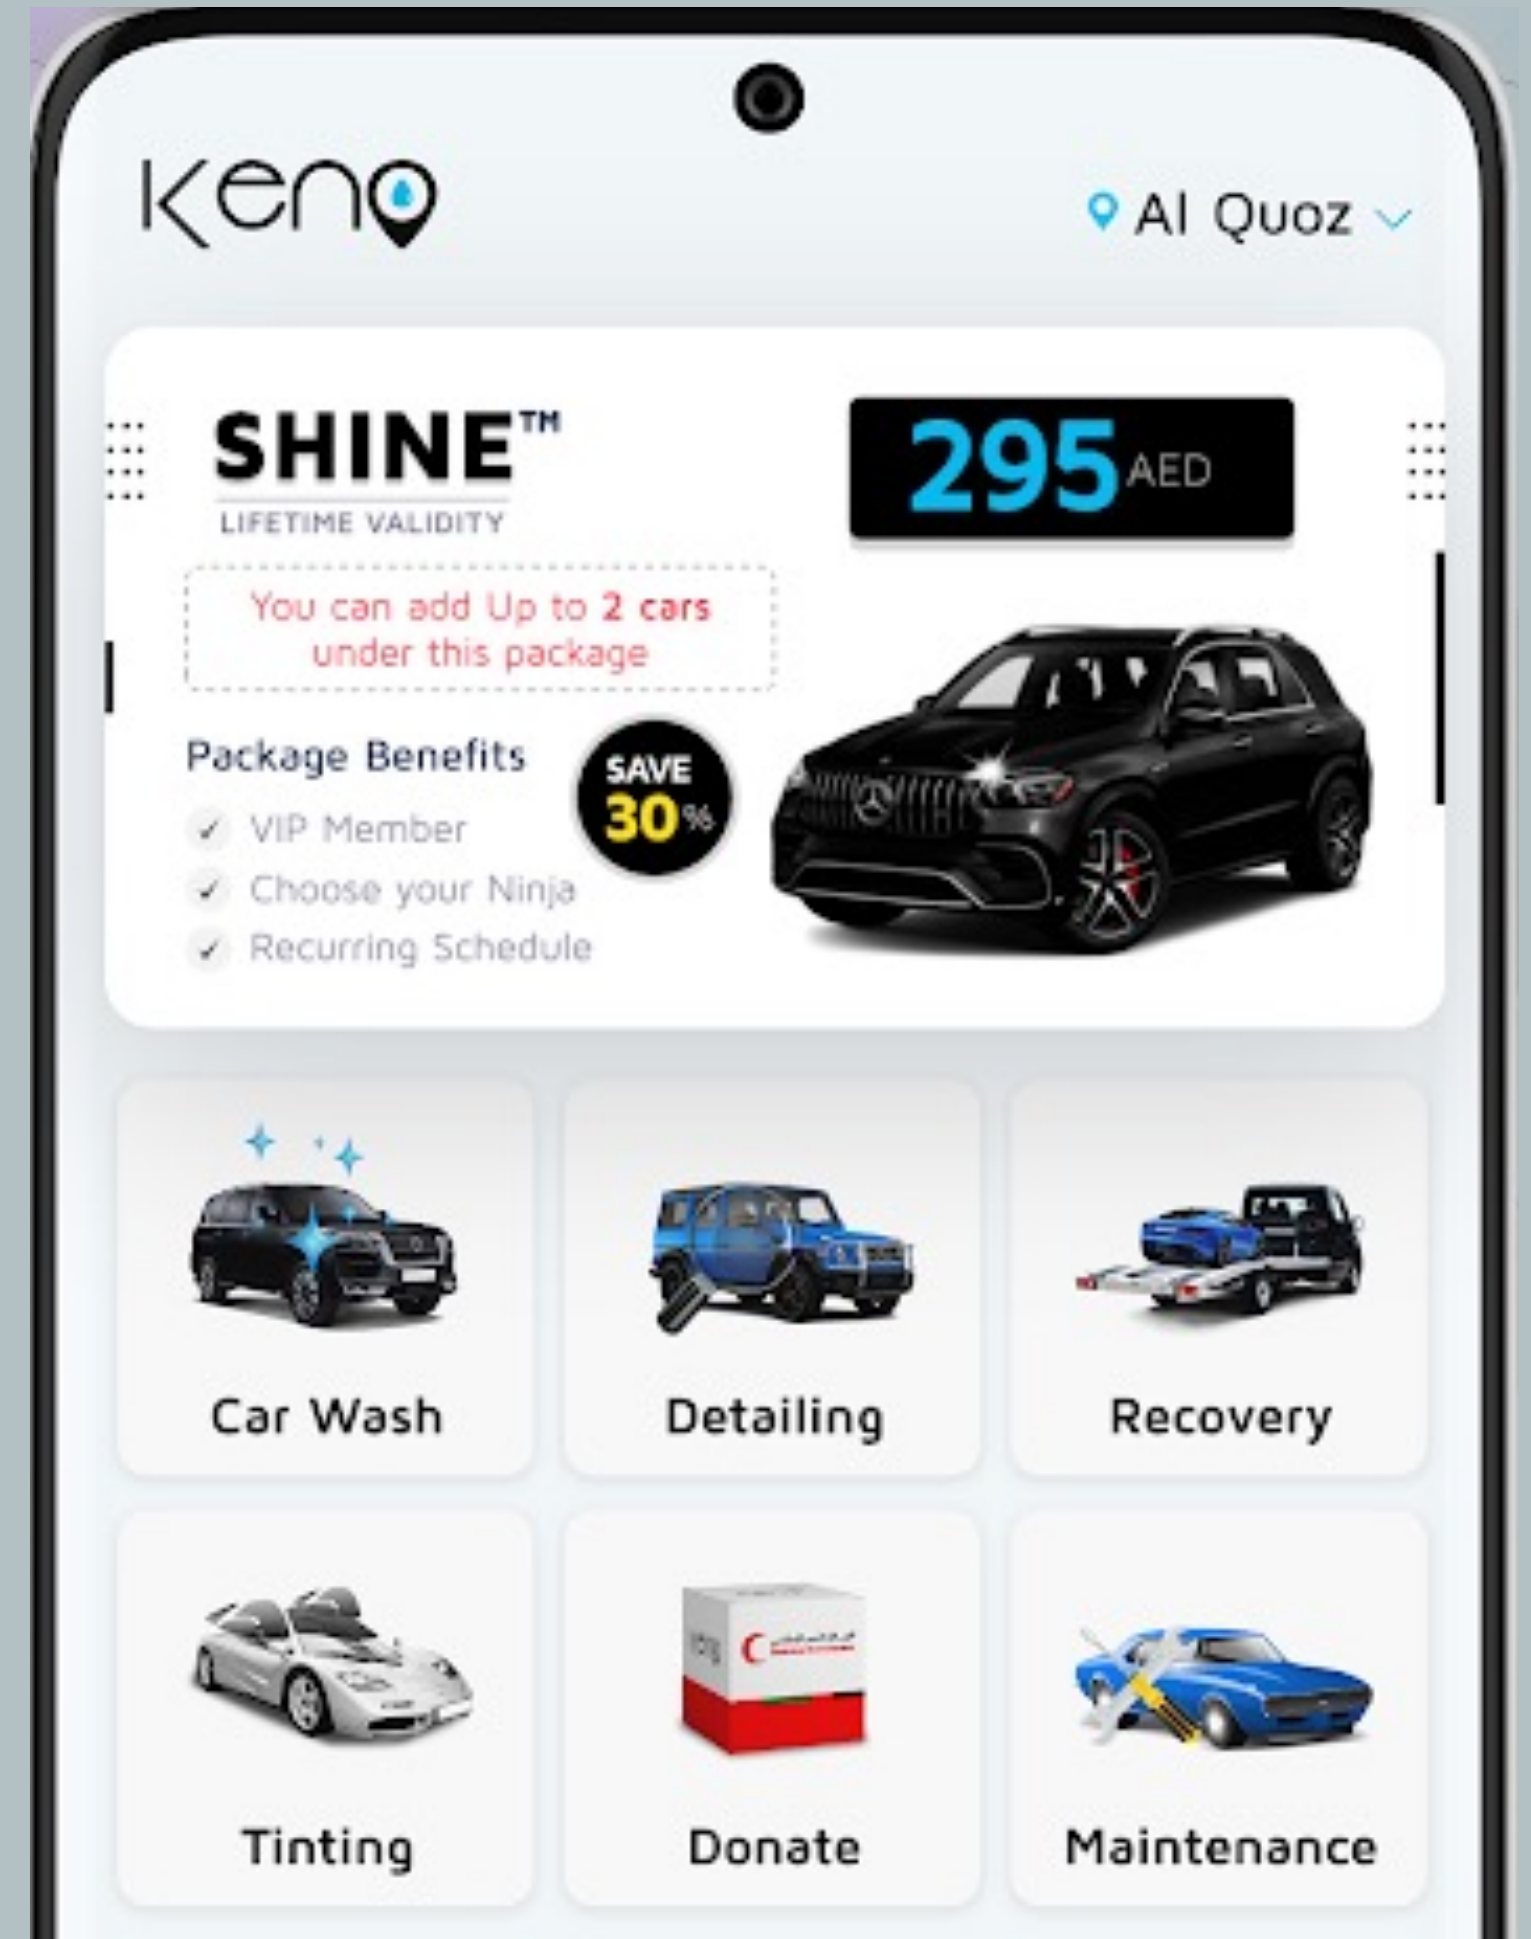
keno

Al Quoz

SHINE™
LIFETIME VALIDITY

295 AED

You can add Up to 2 cars under this package

Package Benefits

SAVE 30%

VIP Member
Choose your Ninja
Recurring Schedule

Car Wash

Detailing

Recovery

Tinting

Donate

Maintenance